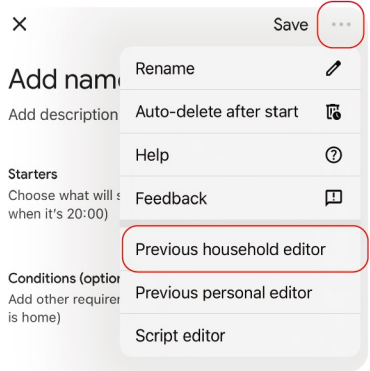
× Save ···

Add name
Add description

Starters
Choose what will s
when it's 20:00)

Conditions (option
Add other requirem
is home)

Rename
Auto-delete after start
Help
Feedback
Previous household editor
Previous personal editor
Script editor